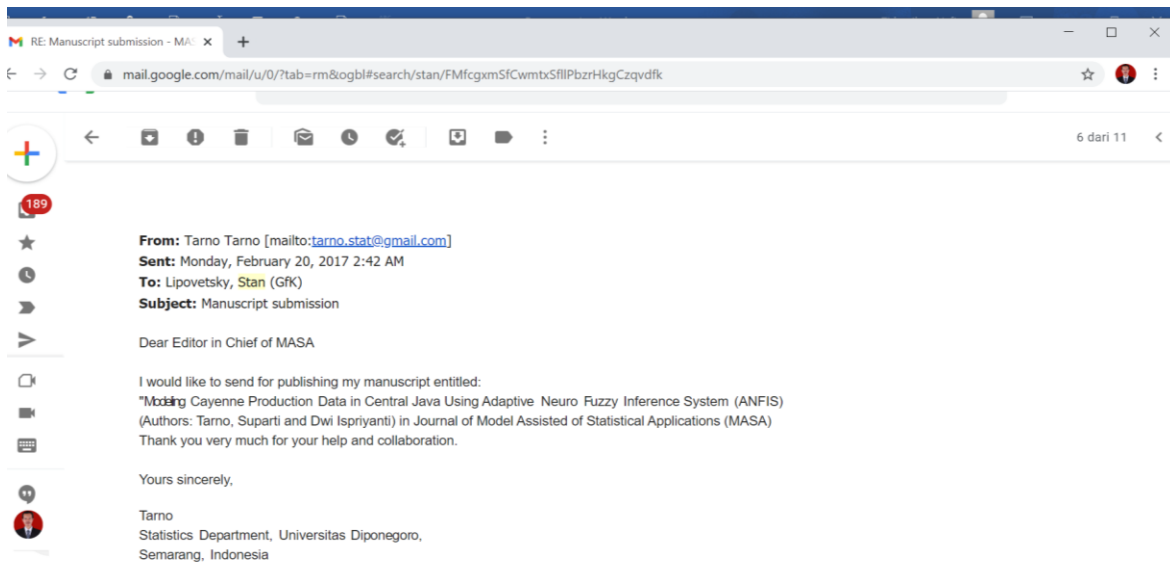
RE: Manuscript submission - MA ×

mail.google.com/mail/u/0/?tab=rm&ogbl#search/stan/FMfcgxmSfCwmtxSfllPbzrHkgCzqvdfk

6 dari 11

189

From: Tarno Tarno [mailto:tarno.stat@gmail.com]
Sent: Monday, February 20, 2017 2:42 AM
To: Lipovetsky, Stan (GfK)
Subject: Manuscript submission

Dear Editor in Chief of MASA

I would like to send for publishing my manuscript entitled:
"Modeling Cayenne Production Data in Central Java Using Adaptive Neuro Fuzzy Inference System (ANFIS) (Authors: Tarno, Suparti and Dwi Ispriyanti) in Journal of Model Assisted of Statistical Applications (MASA)
Thank you very much for your help and collaboration.

Yours sincerely,

Tarno
Statistics Department, Universitas Diponegoro,
Semarang, Indonesia